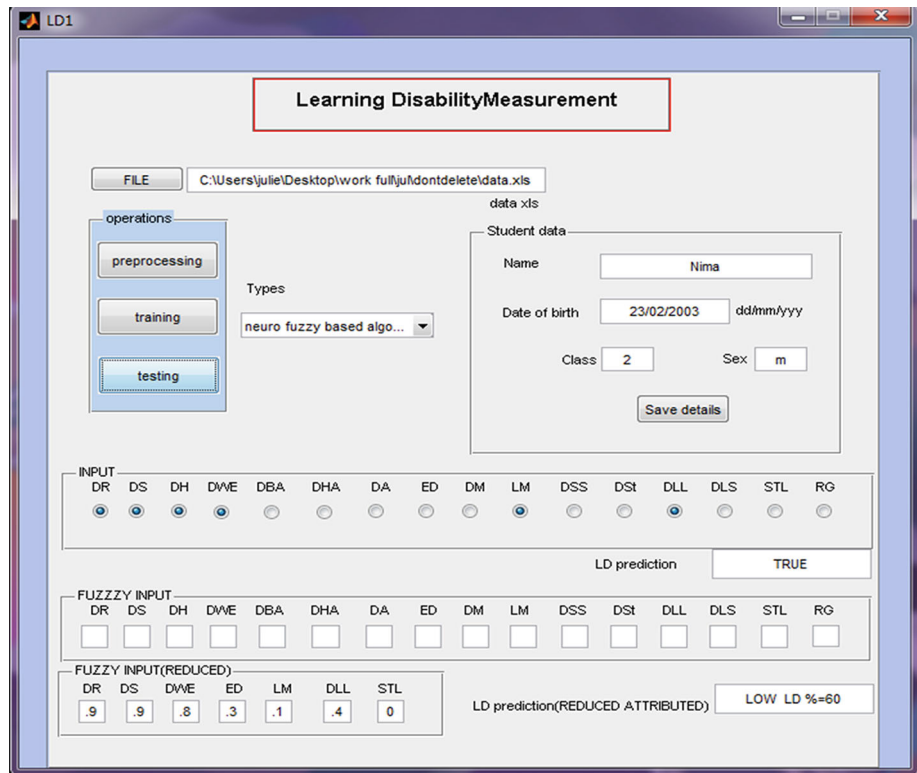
LD1

Learning DisabilityMeasurement

FILE C:\Users\julie\Desktop\work full\jul\dontdelete\data.xls

data xls

operations

preprocessing

training

testing

Types

neuro fuzzy based algo...

Student data

Name Nima

Date of birth 23/02/2003 dd/mm/yyy

Class 2 Sex m

Save details

INPUT

DR DS DH DWE DBA DHA DA ED DM LM DSS DSt DLL DLS STL RG

LD prediction TRUE

FUZZZY INPUT

DR DS DH DWE DBA DHA DA ED DM LM DSS DSt DLL DLS STL RG

FUZZY INPUT(REDUCED)

| DR | DS | DWE | ED | LM | DLL | STL |
|---|---|---|---|---|---|---|
| .9 | .9 | .8 | .3 | .1 | .4 | 0 |

LD prediction(REDUCED ATTRIBUTED) LOW LD %=60